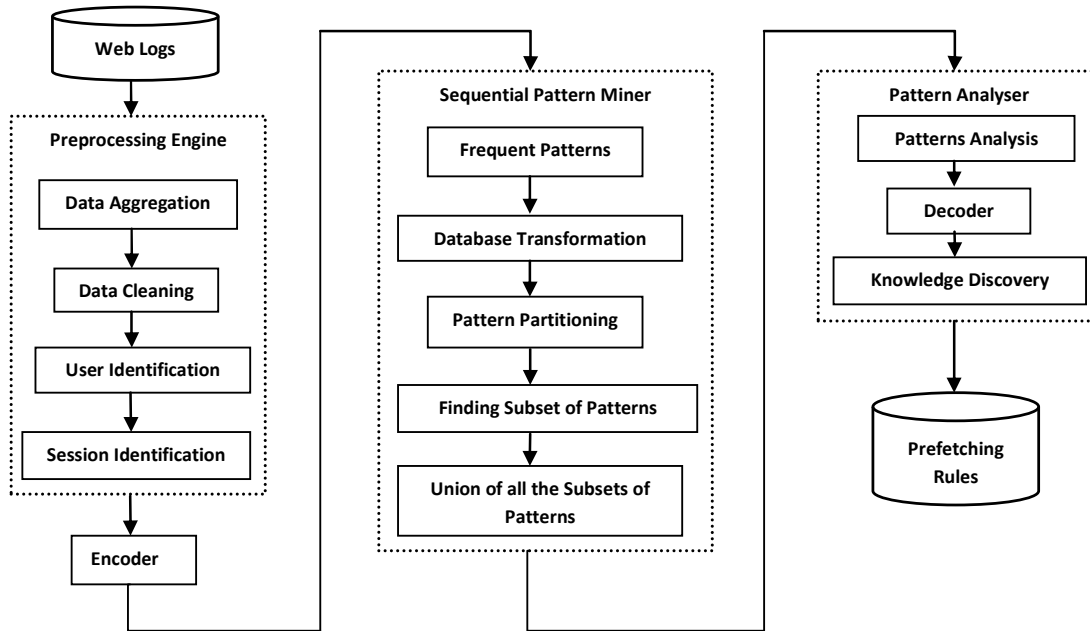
Web Logs

Preprocessing Engine

Data Aggregation

Data Cleaning

User Identification

Session Identification

Encoder

Sequential Pattern Miner

Frequent Patterns

Database Transformation

Pattern Partitioning

Finding Subset of Patterns

Union of all the Subsets of Patterns

Pattern Analyser

Patterns Analysis

Decoder

Knowledge Discovery

Prefetching Rules